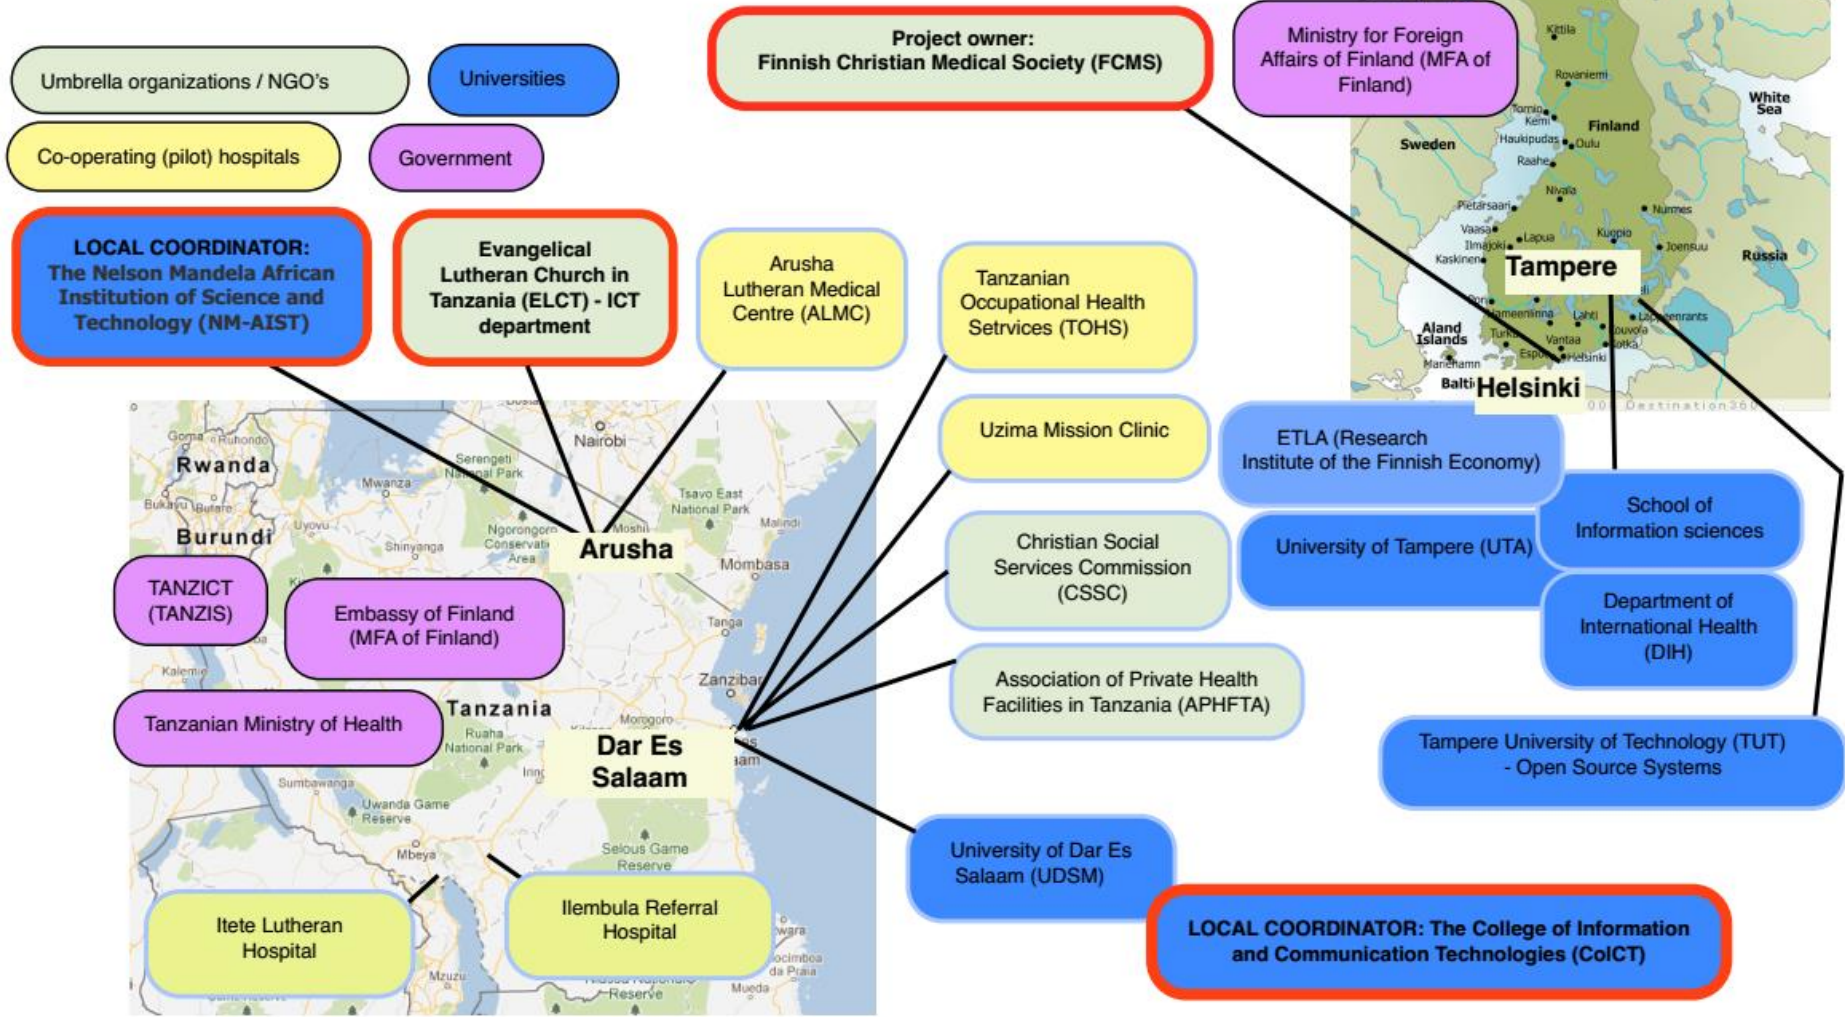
Umbrella organizations / NGO's

Universities

Co-operating (pilot) hospitals

Government

Project owner:
Finnish Christian Medical Society (FCMS)

Ministry for Foreign Affairs of Finland (MFA of Finland)

Kittilä
Rovaniemi
White Sea
Tornio
Kemi
Finland
Sweden
Haukipudas
Oulu
Raahe
Nivala
Pietarsaari
Nurmes
Vaasa
Lapua
Kuopio
Ilmajoki
Joensuu
Russia
Kaskinen
Tampere
Pori
Hämeenlinna
Lahti
Lappeenranta
Aland Islands
Turku
Kouvola
Vantaa
Kotka
Espoo
Helsinki
Mariehamn
Baltic
Helsinki
Destination360

LOCAL COORDINATOR:
The Nelson Mandela African Institution of Science and Technology (NM-AIST)

Evangelical Lutheran Church in Tanzania (ELCT) - ICT department

Arusha Lutheran Medical Centre (ALMC)

Tanzanian Occupational Health Setrvices (TOHS)

Uzima Mission Clinic

ETLA (Research Institute of the Finnish Economy)

School of Information sciences

University of Tampere (UTA)

Christian Social Services Commission (CSSC)

Department of International Health (DIH)

Association of Private Health Facilities in Tanzania (APHFTA)

Tampere University of Technology (TUT) - Open Source Systems

Goma
Ruhondo
Rwanda
Nairobi
Serengeti National Park
Mwanza
Tsavo East National Park
Bukavu
Butare
Uvuvi
Moshi
Malindi
Ngorongoro Conservation Area
Burundi
Shinyanga
Arusha
Mombasa
TANZICT (TANZIS)
Embassy of Finland (MFA of Finland)
Tanga
Kalemie
Zanzibar
Tanzania
Morogoro
Tanzanian Ministry of Health
Ruaha National Park
Dar Es Salaam
Iringa
Sumbawanga
Uwanda Game Reserve
Mbeya
Selous Game Reserve
University of Dar Es Salaam (UDSM)
Itete Lutheran Hospital
Ilembula Referral Hospital
Mtwara
Mocimboa da Praia
Mzuzu
Reserve
Mueda

LOCAL COORDINATOR: The College of Information and Communication Technologies (CoICT)